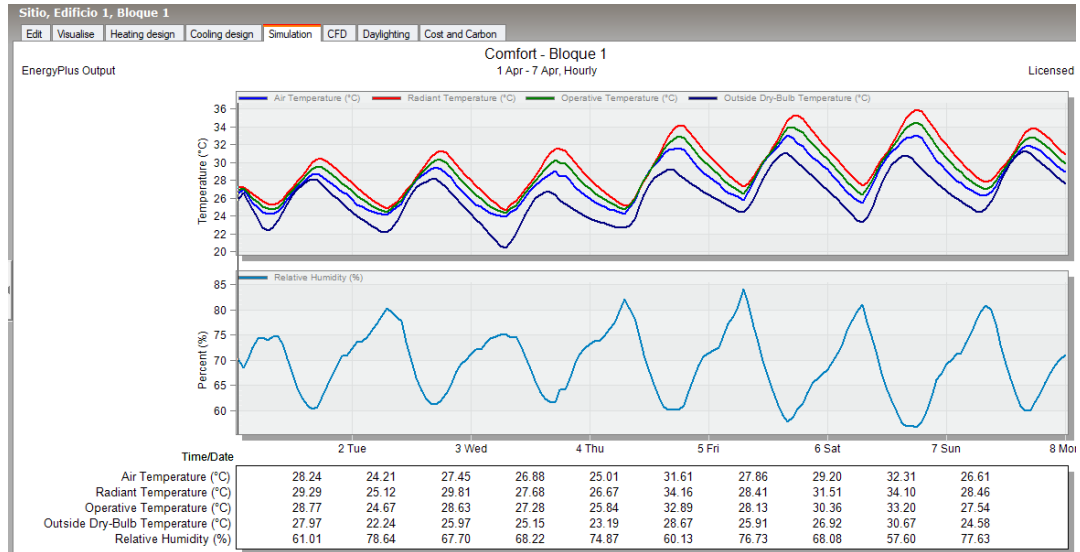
Sitio, Edificio 1, Bloque 1

Edit | Visualise | Heating design | Cooling design | Simulation | CFD | Daylighting | Cost and Carbon

Comfort - Bloque 1

EnergyPlus Output

1 Apr - 7 Apr, Hourly

Licensed

Air Temperature (°C) | Radiant Temperature (°C) | Operative Temperature (°C) | Outside Dry-Bulb Temperature (°C)

Temperature (°C)

36
34
32
30
28
26
24
22
20

Relative Humidity (%)

Percent (%)

85
80
75
70
65
60

Time/Date

2 Tue | 3 Wed | 4 Thu | 5 Fri | 6 Sat | 7 Sun | 8 Mon

| | | | | | | | | | | |
|---|---|---|---|---|---|---|---|---|---|---|
| Air Temperature (°C) | 28.24 | 24.21 | 27.45 | 26.88 | 25.01 | 31.61 | 27.86 | 29.20 | 32.31 | 26.61 |
| Radiant Temperature (°C) | 29.29 | 25.12 | 29.81 | 27.68 | 26.67 | 34.16 | 28.41 | 31.51 | 34.10 | 28.46 |
| Operative Temperature (°C) | 28.77 | 24.67 | 28.63 | 27.28 | 25.84 | 32.89 | 28.13 | 30.36 | 33.20 | 27.54 |
| Outside Dry-Bulb Temperature (°C) | 27.97 | 22.24 | 25.97 | 25.15 | 23.19 | 28.67 | 25.91 | 26.92 | 30.67 | 24.58 |
| Relative Humidity (%) | 61.01 | 78.64 | 67.70 | 68.22 | 74.87 | 60.13 | 76.73 | 68.08 | 57.60 | 77.63 |